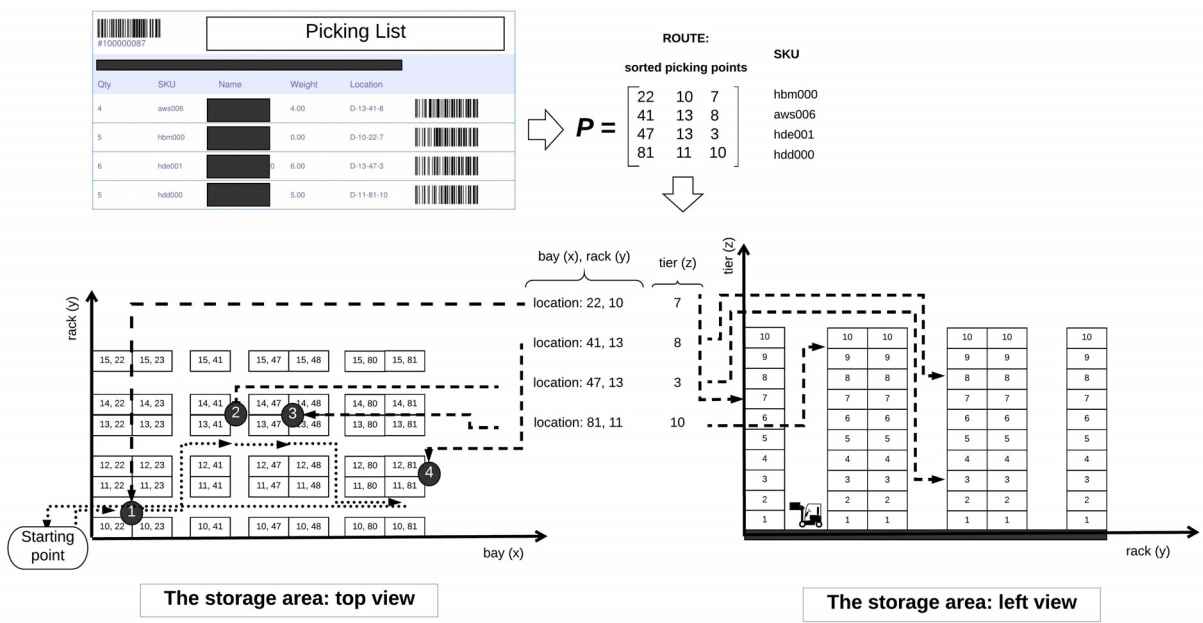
#100000087

Picking List

| Qty | SKU | Name | Weight | Location |
|---|---|---|---|---|
| 4 | aws006 | | 4.00 | D-13-41-8 |
| 5 | hbm000 | | 0.00 | D-10-22-7 |
| 6 | hde001 | | 6.00 | D-13-47-3 |
| 5 | hdd000 | | 5.00 | D-11-81-10 |

ROUTE:
sorted picking points

SKU

$P = \begin{bmatrix} 22 & 10 & 7 \\ 41 & 13 & 8 \\ 47 & 13 & 3 \\ 81 & 11 & 10 \end{bmatrix}$

hbm000
aws006
hde001
hdd000

bay (x), rack (y)

tier (z)

location: 22, 10 7
location: 41, 13 8
location: 47, 13 3
location: 81, 11 10

rack (y)

15, 22 15, 23 15, 41 15, 47 15, 48 15, 80 15, 81
14, 22 14, 23 14, 41 14, 47 14, 48 14, 80 14, 81
13, 22 13, 23 13, 41 13, 47 13, 48 13, 80 13, 81
12, 22 12, 23 12, 41 12, 47 12, 48 12, 80 12, 81
11, 22 11, 23 11, 41 11, 47 11, 48 11, 80 11, 81
10, 22 10, 23 10, 41 10, 47 10, 48 10, 80 10, 81

1 2 3 4

Starting point

bay (x)

The storage area: top view

tier (z)

10 9 8 7 6 5 4 3 2 1
10 9 8 7 6 5 4 3 2 1
10 9 8 7 6 5 4 3 2 1
10 9 8 7 6 5 4 3 2 1
10 9 8 7 6 5 4 3 2 1
10 9 8 7 6 5 4 3 2 1

rack (y)

The storage area: left view